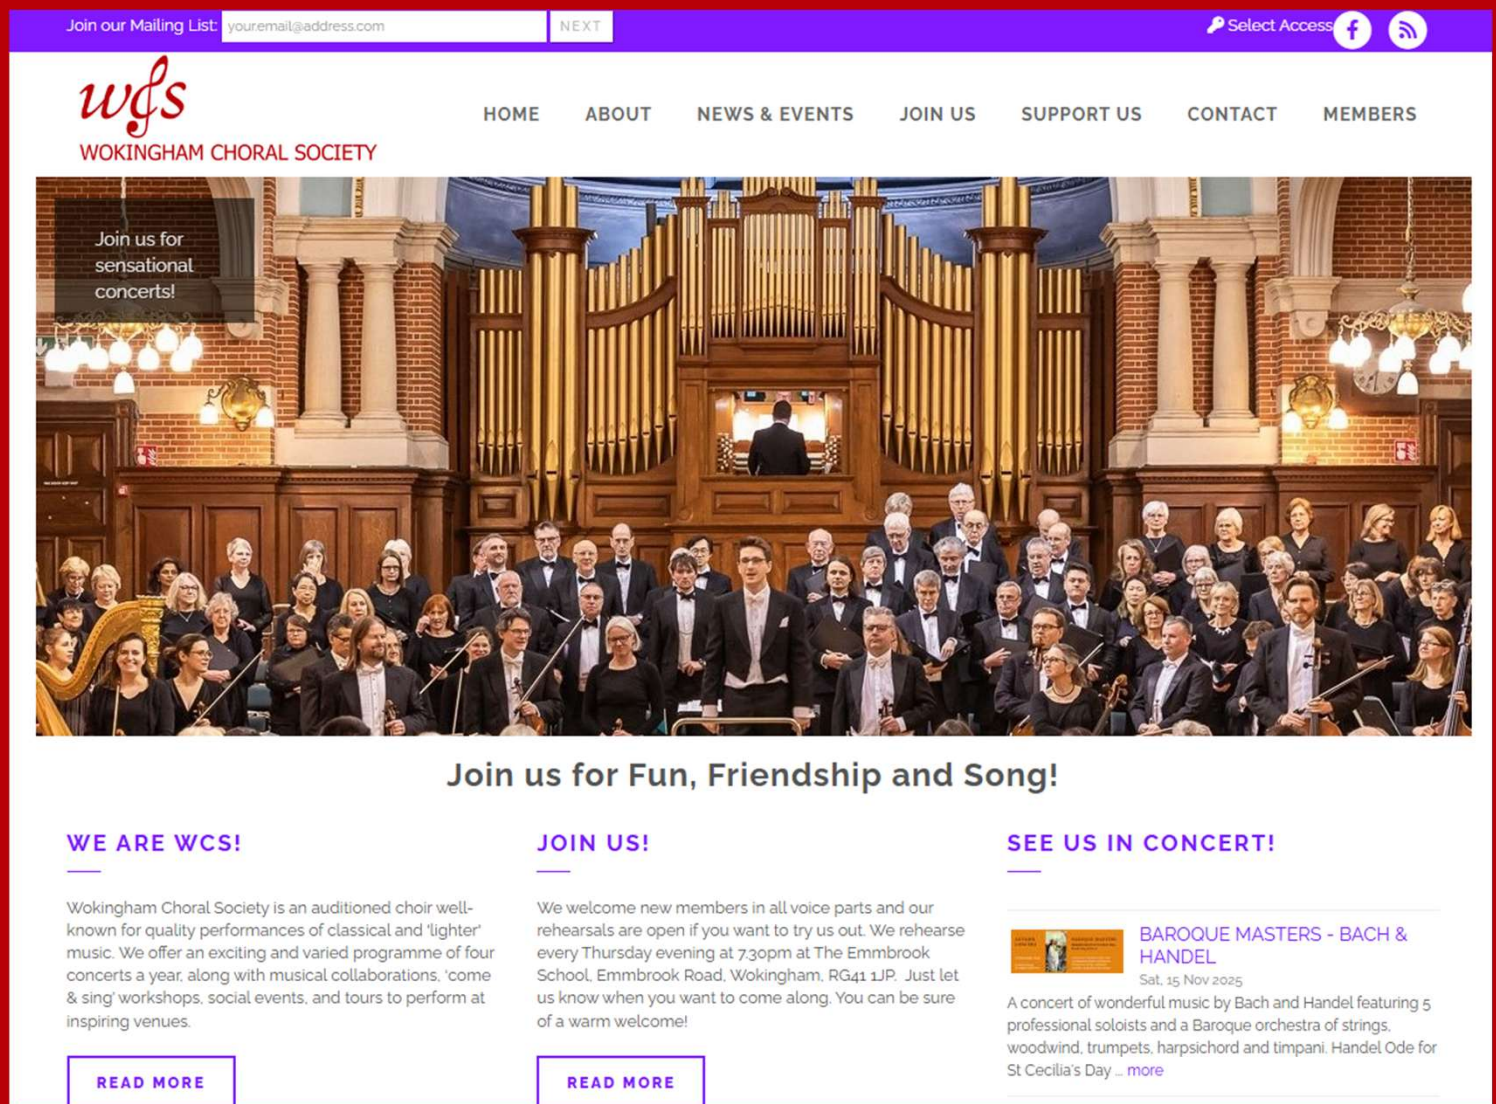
Join our Mailing List: youremail@address.com NEXT

Select Access

wcs
WOKINGHAM CHORAL SOCIETY

HOME ABOUT NEWS & EVENTS JOIN US SUPPORT US CONTACT MEMBERS

Join us for sensational concerts!

Join us for Fun, Friendship and Song!

WE ARE WCS!

Wokingham Choral Society is an auditioned choir well-known for quality performances of classical and 'lighter' music. We offer an exciting and varied programme of four concerts a year, along with musical collaborations, 'come & sing' workshops, social events, and tours to perform at inspiring venues.

READ MORE

JOIN US!

We welcome new members in all voice parts and our rehearsals are open if you want to try us out. We rehearse every Thursday evening at 7.30pm at The Emmbrook School, Emmbrook Road, Wokingham, RG41 1JP. Just let us know when you want to come along. You can be sure of a warm welcome!

READ MORE

SEE US IN CONCERT!

BAROQUE MASTERS - BACH & HANDEL
Sat, 15 Nov 2025
A concert of wonderful music by Bach and Handel featuring 5 professional soloists and a Baroque orchestra of strings, woodwind, trumpets, harpsichord and timpani. Handel Ode for St Cecilia's Day ... more